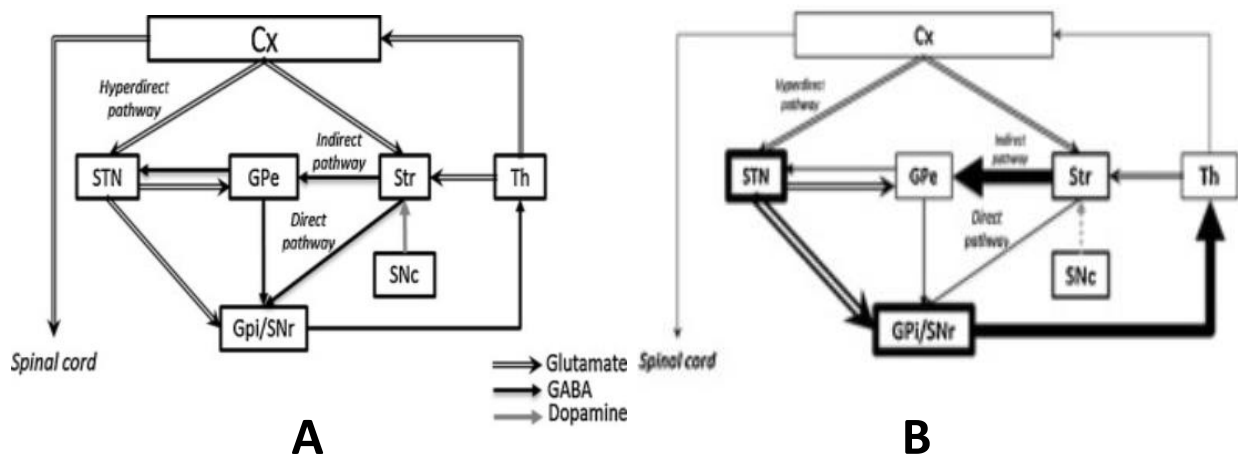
Cx

Hyperdirect pathway

Indirect pathway

STN

GPe

Str

Th

Direct pathway

SNc

Gpi/SNr

Spinal cord

Glutamate
GABA
Dopamine

A

Cx

Hyperdirect pathway

Indirect pathway

STN

GPe

Str

Th

Direct pathway

SNc

GPi/SNr

Spinal cord

B